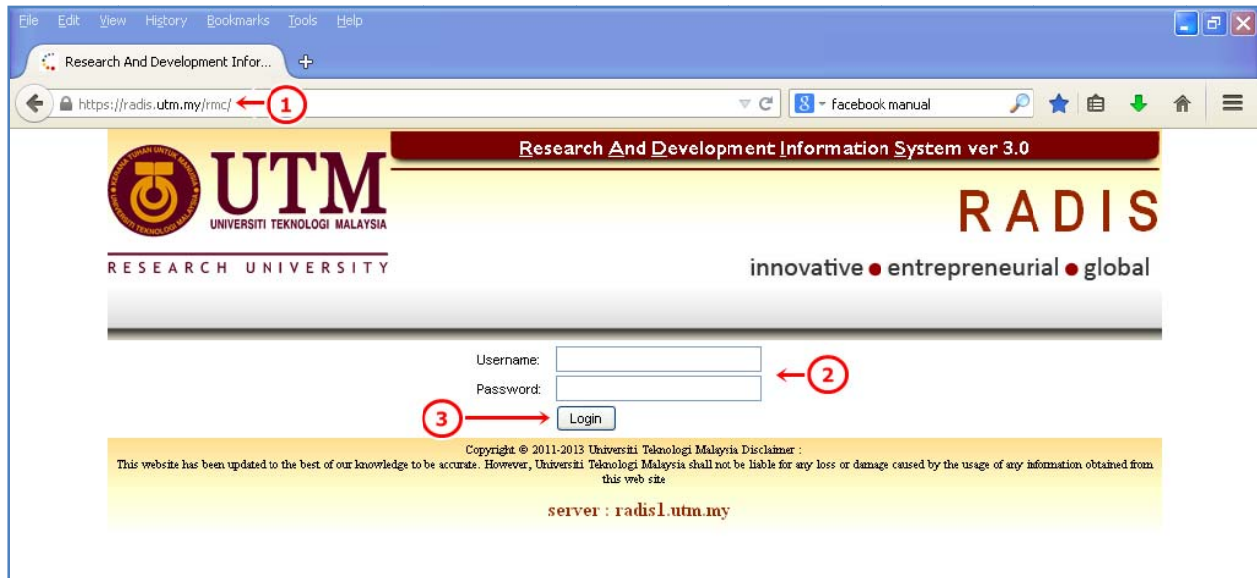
File Edit View History Bookmarks Tools Help

Research And Development Infor...

https://radis.utm.my/rmc/ 1

facebook manual

Research And Development Information System ver 3.0

UTM
UNIVERSITI TEKNOLOGI MALAYSIA

RESEARCH UNIVERSITY

RADIS

innovative ● entrepreneurial ● global

Username:
Password:
2
3
Login

Copyright © 2011-2013 Universiti Teknologi Malaysia Disclaimer :
This website has been updated to the best of our knowledge to be accurate. However, Universiti Teknologi Malaysia shall not be liable for any loss or damage caused by the usage of any information obtained from this web site

server : radis1.utm.my